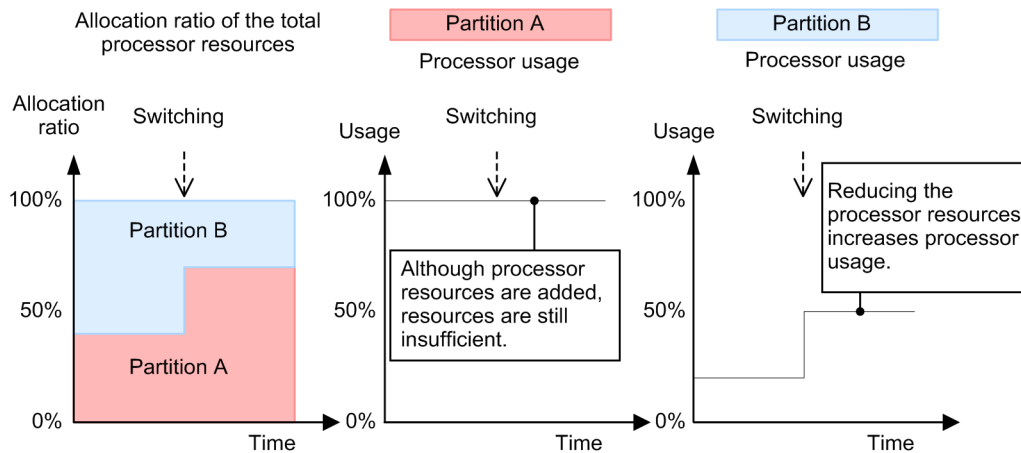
Allocation ratio of the total processor resources

Partition A

Processor usage

Partition B

Processor usage

Allocation ratio

Switching

100%

Partition B

50%

Partition A

0%

Time

Usage

Switching

100%

Although processor resources are added, resources are still insufficient.

50%

0%

Time

Usage

Switching

100%

Reducing the processor resources increases processor usage.

50%

0%

Time